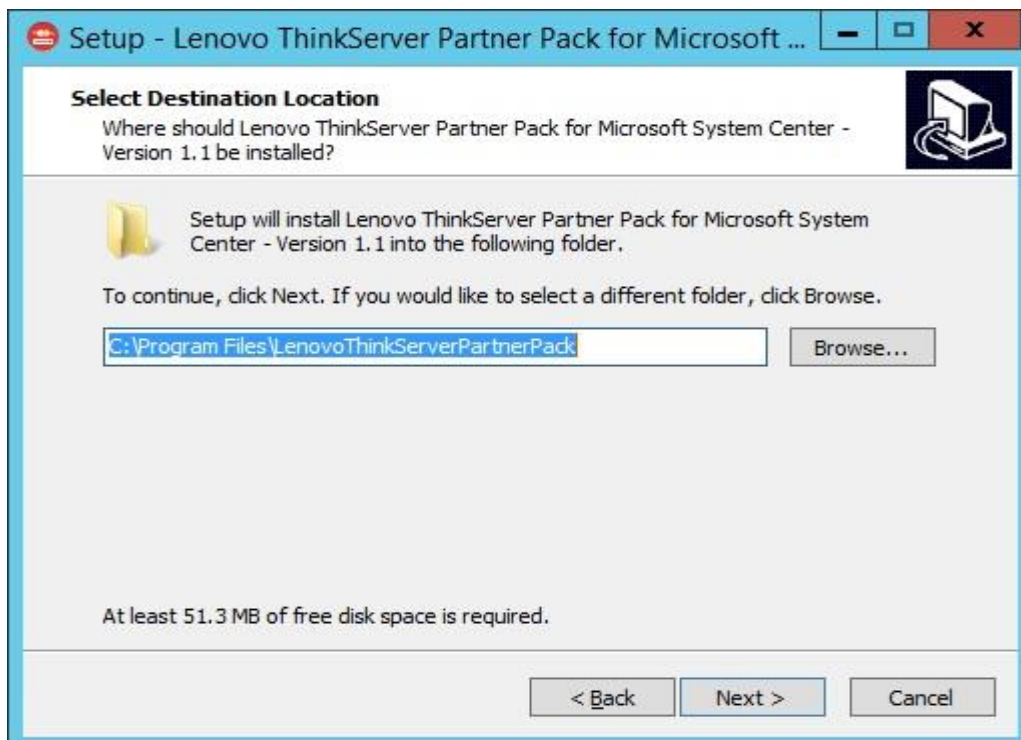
Setup - Lenovo ThinkServer Partner Pack for Microsoft ...

Select Destination Location

Where should Lenovo ThinkServer Partner Pack for Microsoft System Center - Version 1.1 be installed?

Setup will install Lenovo ThinkServer Partner Pack for Microsoft System Center - Version 1.1 into the following folder.

To continue, click Next. If you would like to select a different folder, click Browse.

C:\Program Files\LenovoThinkServerPartnerPack

Browse...

At least 51.3 MB of free disk space is required.

< Back

Next >

Cancel